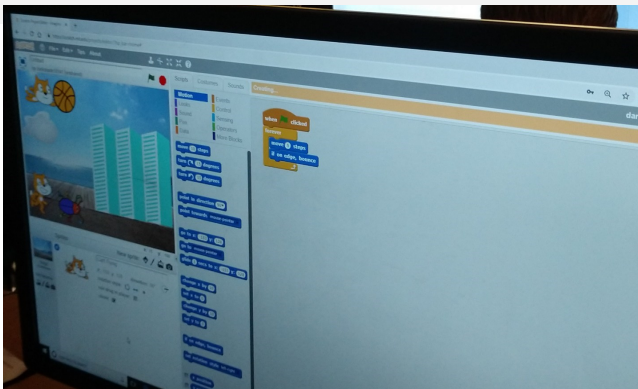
Scripts Costumes Sounds

Motion
Looks
Sound
Pen
Data
Events
Control
Sensing
Operators
More Blocks

move 10 steps
turn 15 degrees
turn 15 degrees

point in direction 90
point towards mouse-pointer

go to x: 0 y: 0
go to mouse-pointer
glide 1 secs to x: 0 y: 0

change x by 10
set x to 0
change y by 10
set y to 0

if on edge, bounce

set rotation style left-right

Creating...

when clicked
forever
move 5 steps
if on edge, bounce

New sprite: